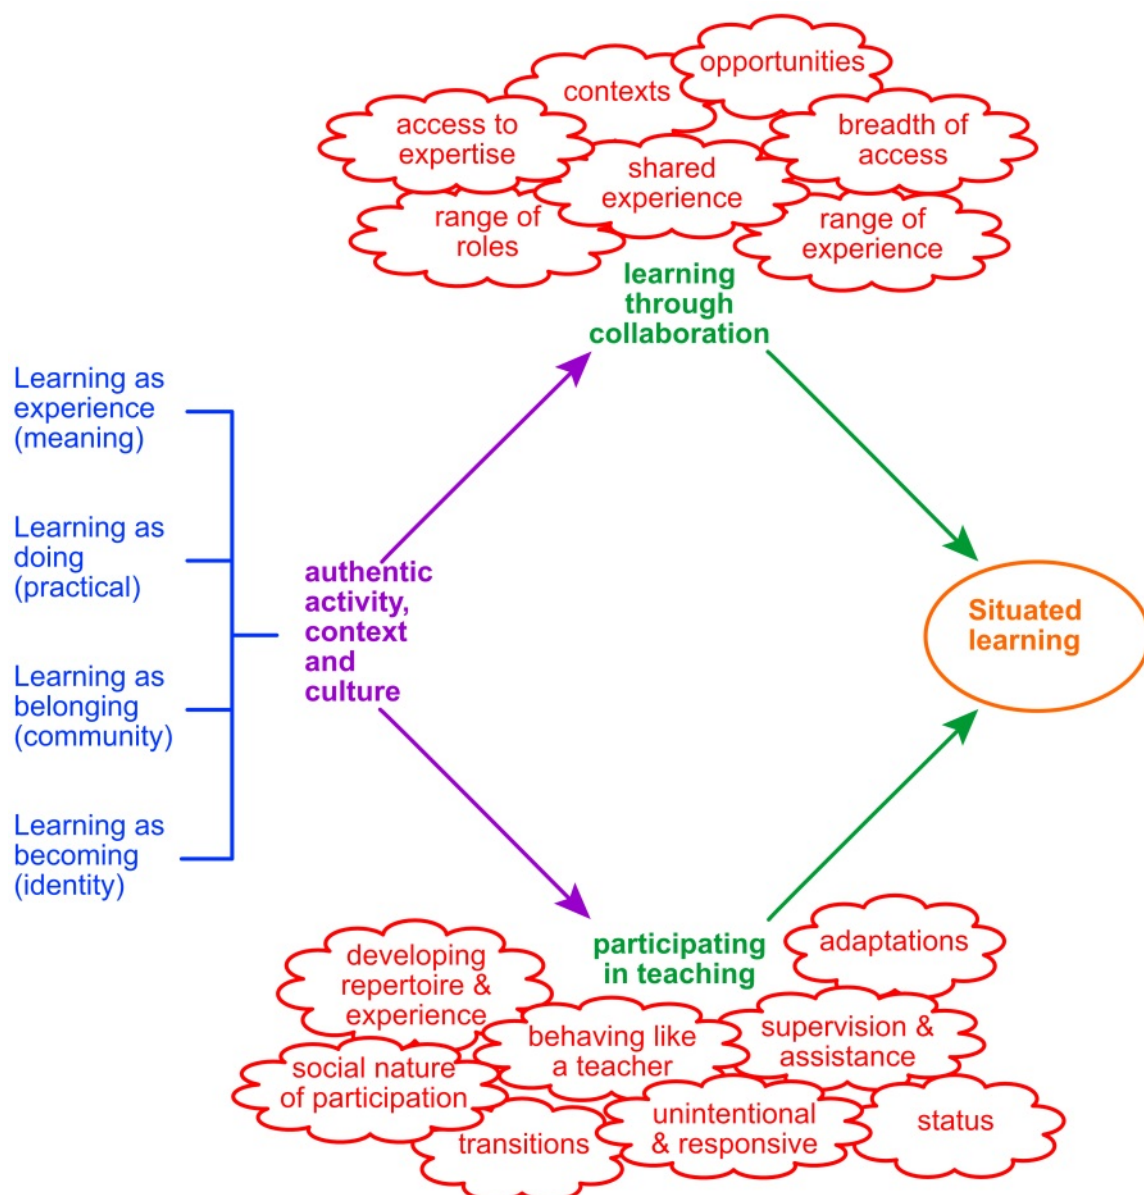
opportunities

contexts

access to expertise

breadth of access

shared experience

range of roles

range of experience

learning through collaboration

Learning as experience (meaning)

Learning as doing (practical)

Learning as belonging (community)

Learning as becoming (identity)

authentic activity, context and culture

Situated learning

participating in teaching

developing repertoire & experience

adaptations

behaving like a teacher

supervision & assistance

social nature of participation

transitions

unintentional & responsive

status